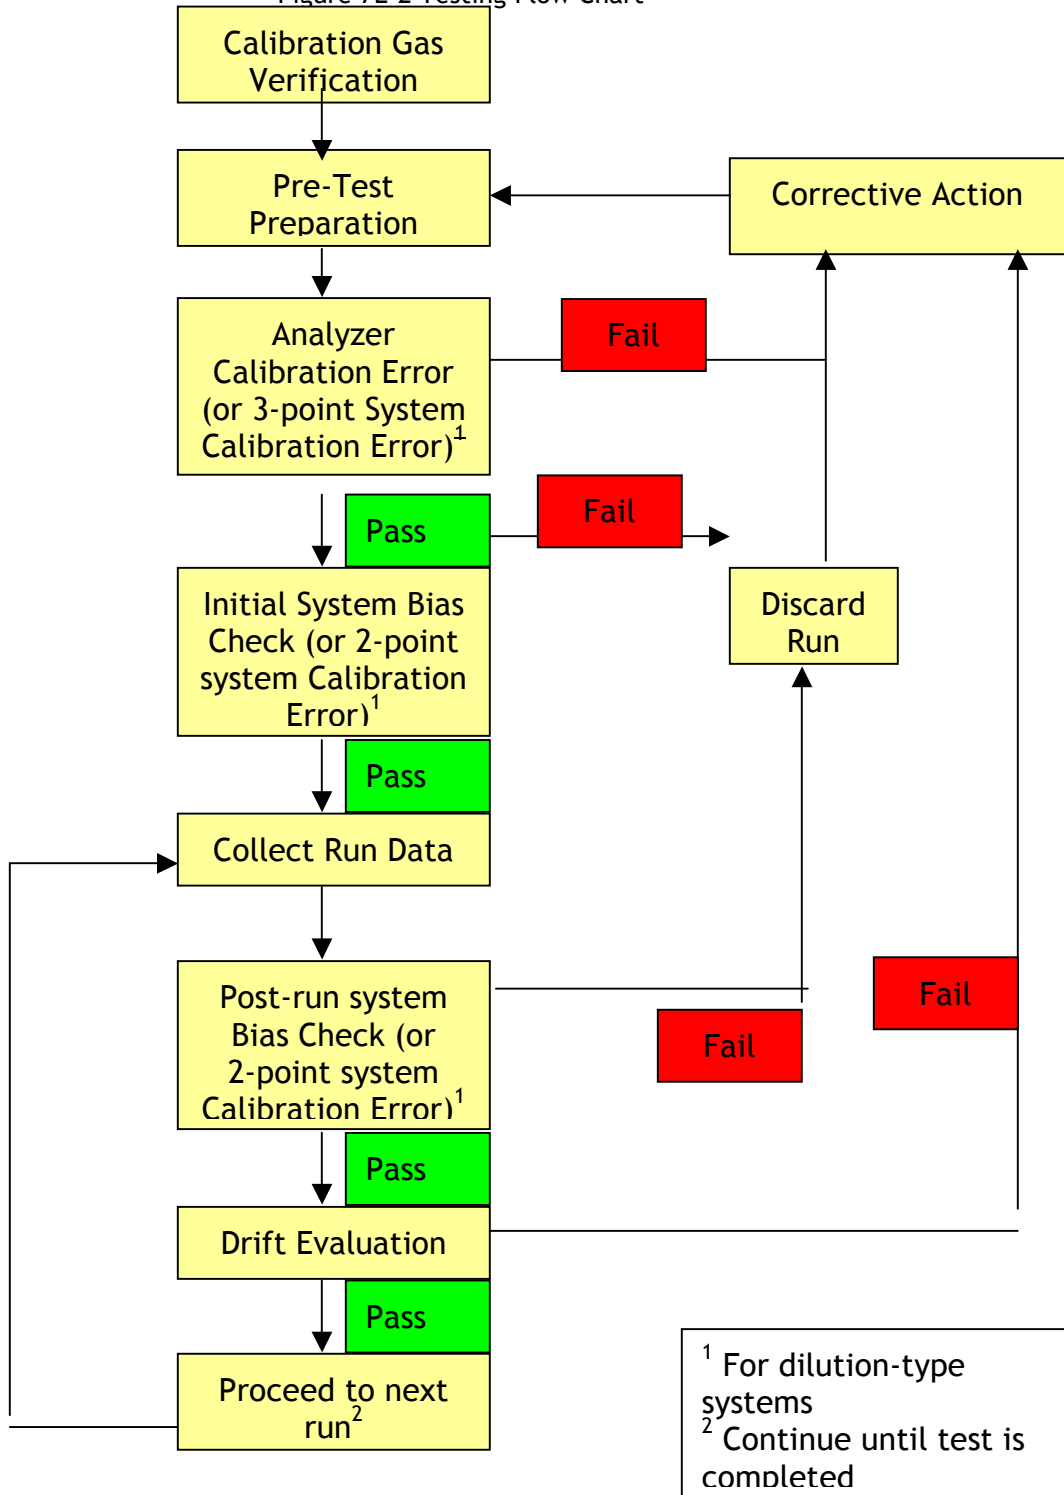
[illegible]

Calibration Gas Verification

Pre-Test Preparation

Corrective Action

Analyzer Calibration Error (or 3-point System Calibration Error)$^1$

Fail

Pass

Fail

Initial System Bias Check (or 2-point system Calibration Error)$^1$

Discard Run

Pass

Collect Run Data

Post-run system Bias Check (or 2-point system Calibration Error)$^1$

Fail

Fail

Pass

Drift Evaluation

Pass

Proceed to next run$^2$

$^1$ For dilution-type systems
$^2$ Continue until test is completed